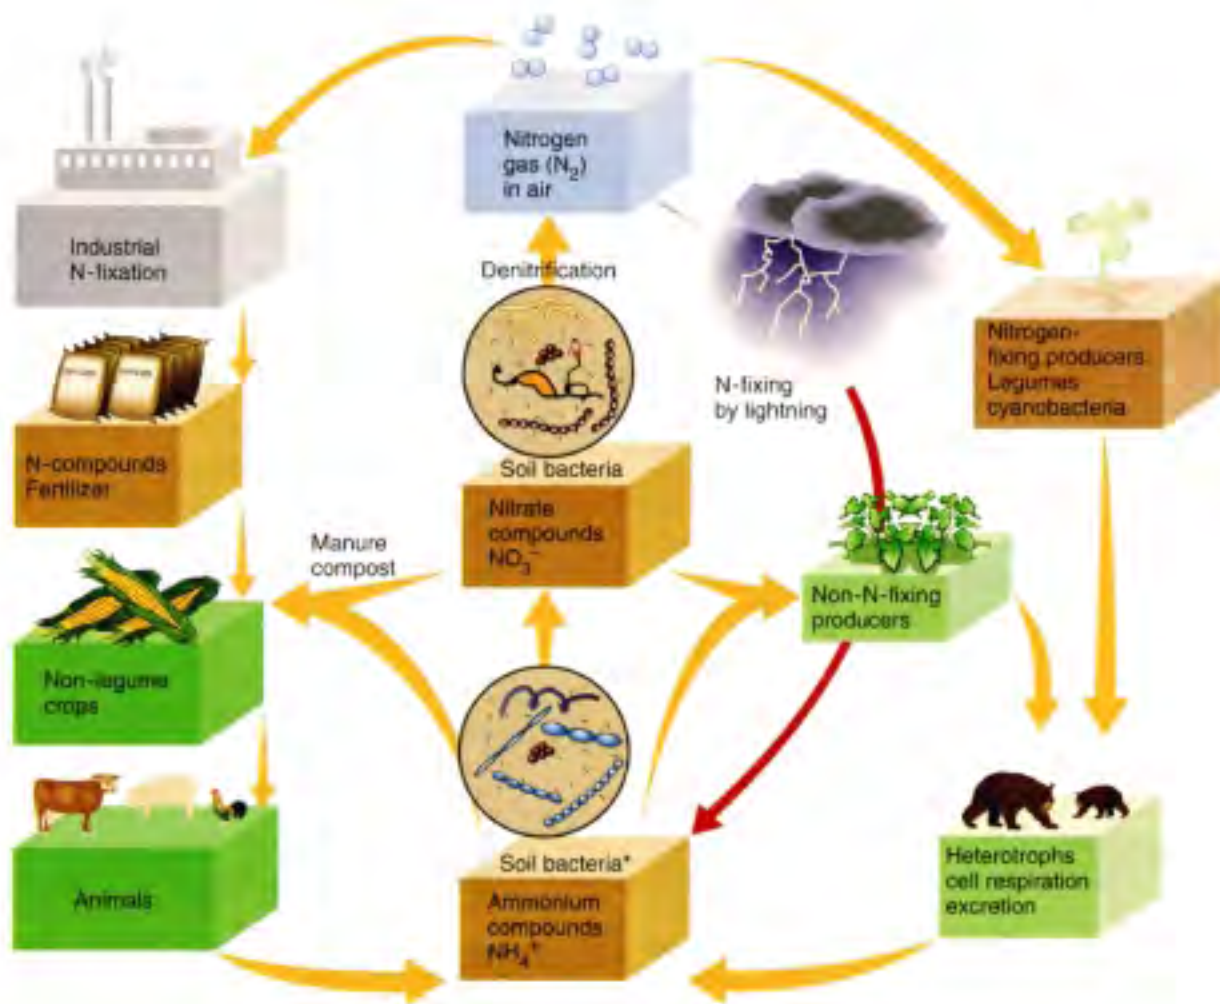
Nitrogen gas ($N_2$) in air

Industrial N-fixation

Denitrification

N-fixing by lightning

Nitrogen-fixing producers Legumes cyanobacteria

N-compounds Fertilizer

Soil bacteria

Nitrate compounds $NO_3^-$

Manure compost

Non-legume crops

Non-N-fixing producers

Animals

Soil bacteria*

Ammonium compounds $NH_4^+$

Heterotrophs cell respiration excretion